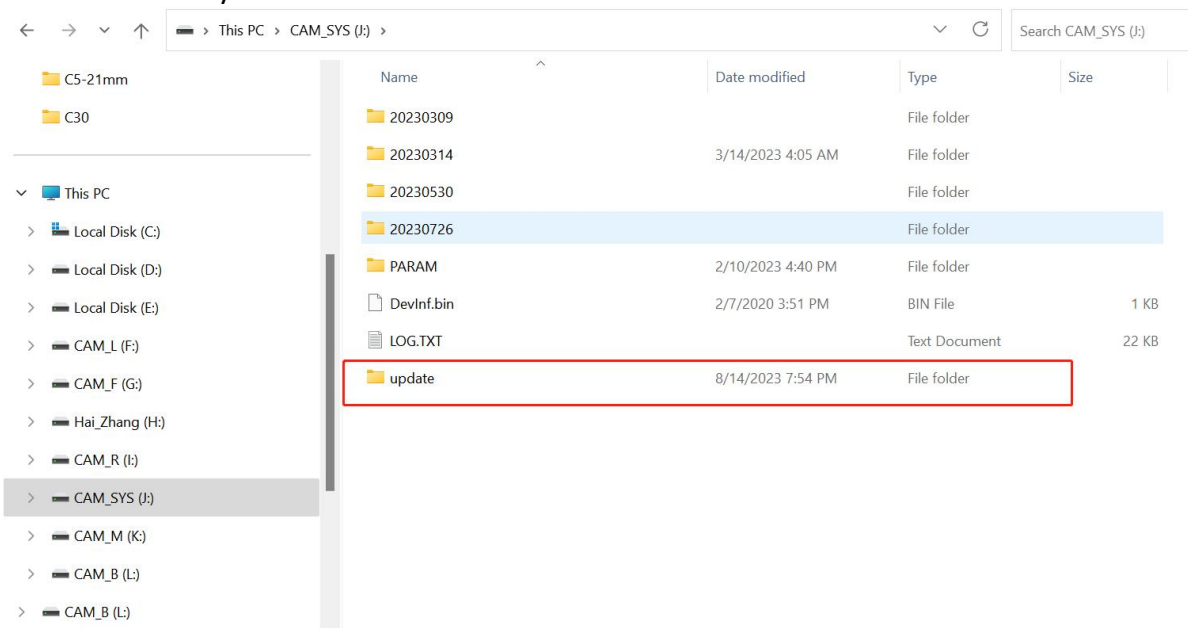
This PC > CAM_SYS (J:) >

Search CAM_SYS (J:)

C5-21mm
C30

This PC
Local Disk (C:)
Local Disk (D:)
Local Disk (E:)
CAM_L (F:)
CAM_F (G:)
Hai_Zhang (H:)
CAM_R (I:)
CAM_SYS (J:)
CAM_M (K:)
CAM_B (L:)
CAM_B (L:)

| Name | Date modified | Type | Size |
|---|---|---|---|
| 20230309 | | File folder | |
| 20230314 | 3/14/2023 4:05 AM | File folder | |
| 20230530 | | File folder | |
| 20230726 | | File folder | |
| PARAM | 2/10/2023 4:40 PM | File folder | |
| DevInf.bin | 2/7/2020 3:51 PM | BIN File | 1 KB |
| LOG.TXT | | Text Document | 22 KB |
| update | 8/14/2023 7:54 PM | File folder | |